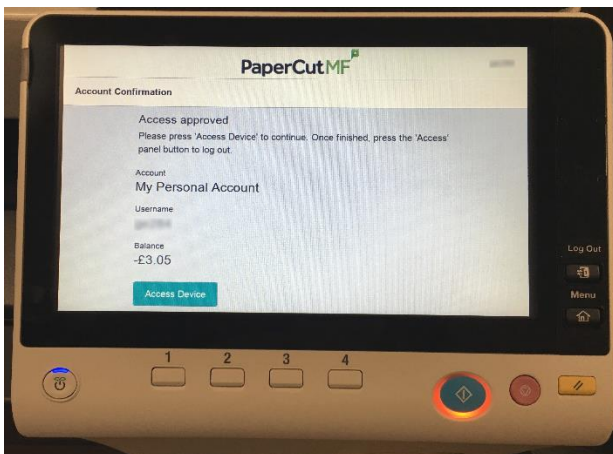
PaperCutMF

Account Confirmation

Access approved

Please press 'Access Device' to continue. Once finished, press the 'Access' panel button to log out.

Account

My Personal Account

Username

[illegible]

Balance

-£3.05

Access Device

Log Out

Menu

1

2

3

4